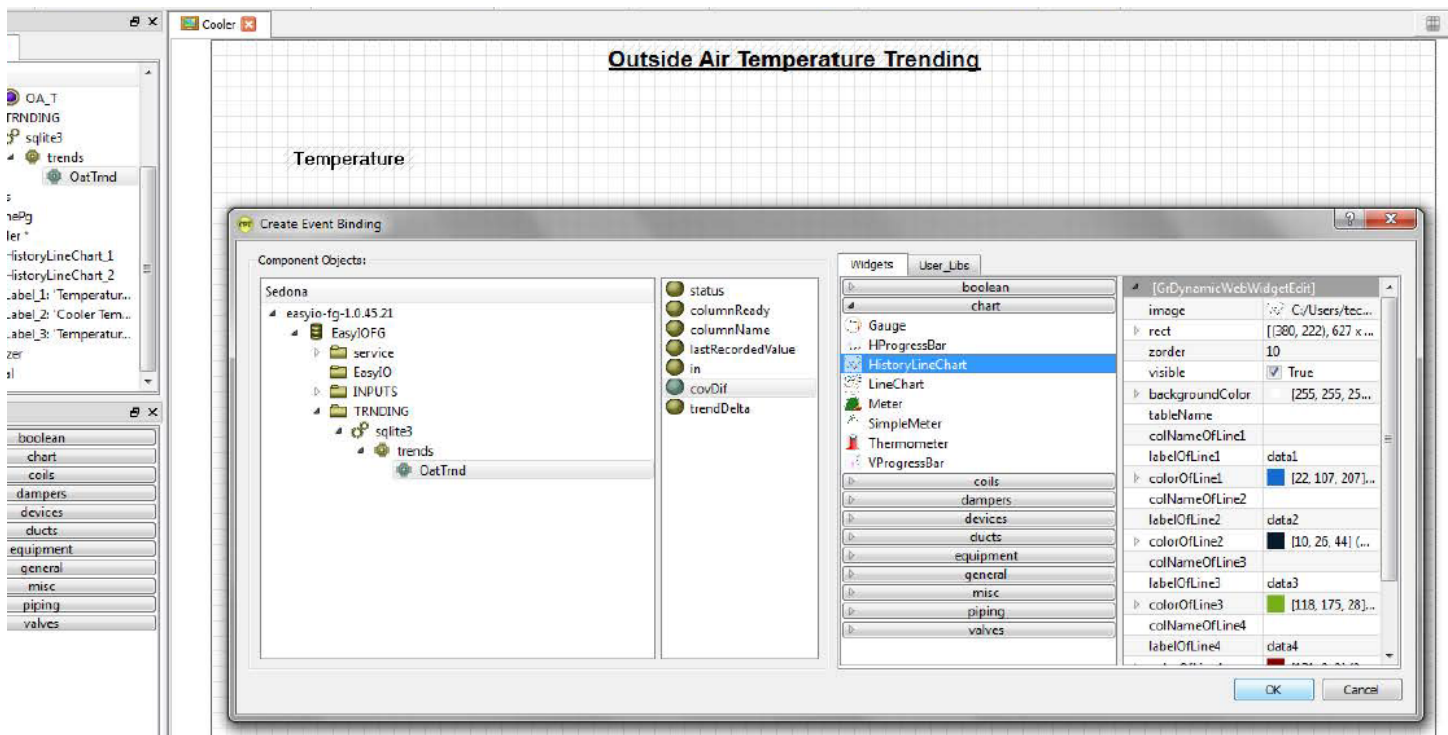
Cooler

Outside Air Temperature Trending

Temperature

OA_T
TRNDING
sqlite3
trends
OatTrnd
nePg
ler *
HistoryLineChart_1
HistoryLineChart_2
Label_1: 'Temperatur...
Label_2: 'Cooler Tem...
Label_3: 'Temperatur...
zer
al

boolean
chart
coils
dampers
devices
ducts
equipment
general
misc
piping
valves

Create Event Binding

Component Objects:

Sedona
easyio-fg-1.0.45.21
EasyIOFG
service
EasyIO
INPUTS
TRNDING
sqlite3
trends
OatTrnd

status
columnReady
columnName
lastRecordedValue
in
covDif
trendDelta

Widgets
User_Libs

boolean
chart
Gauge
HProgressBar
HistoryLineChart
LineChart
Meter
SimpleMeter
Thermometer
VProgressBar
coils
dampers
devices
ducts
equipment
general
misc
piping
valves

| [GrDynamicWebWidgetEdit] | |
|---|---|
| image | C:/Users/tec... |
| rect | [(380, 222), 627 x... |
| zorder | 10 |
| visible | True |
| backgroundColor | [255, 255, 25... |
| tableName | |
| colNameOfLine1 | |
| labelOfLine1 | data1 |
| colorOfLine1 | [22, 107, 207]... |
| colNameOfLine2 | |
| labelOfLine2 | data2 |
| colorOfLine2 | [10, 26, 44] (... |
| colNameOfLine3 | |
| labelOfLine3 | data3 |
| colorOfLine3 | [118, 175, 28]... |
| colNameOfLine4 | |
| labelOfLine4 | data4 |

OK
Cancel